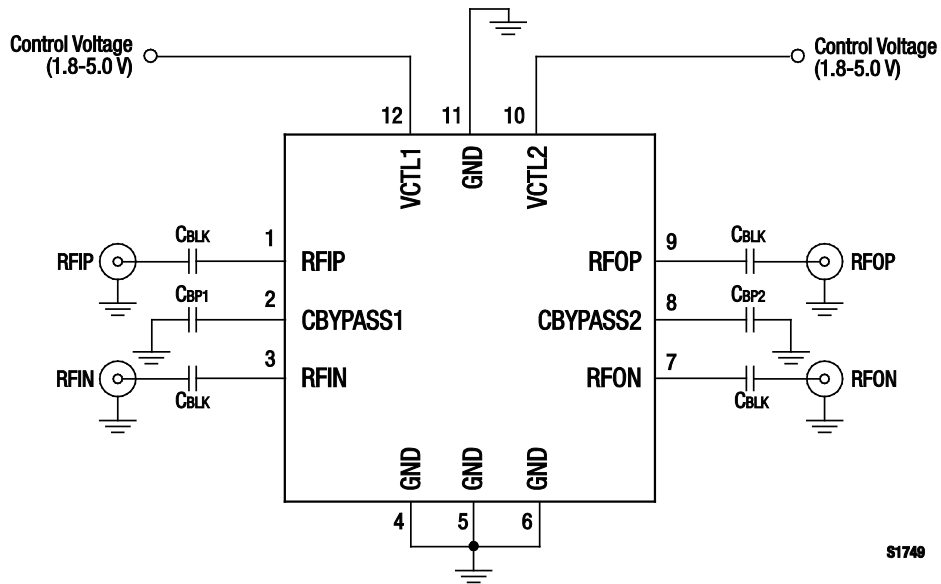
Control Voltage (1.8-5.0 V)

Control Voltage (1.8-5.0 V)

12 11 10

VCTL1 GND VCTL2

CBLK 1 RFIP RFIP

CBP1 2 CBYPASS1

RFIN 3 RFIN CBLK

9 CBLK RFOP RFOP

8 CBP2 CBYPASS2

7 RFON RFON CBLK

GND GND GND

4 5 6

S1749